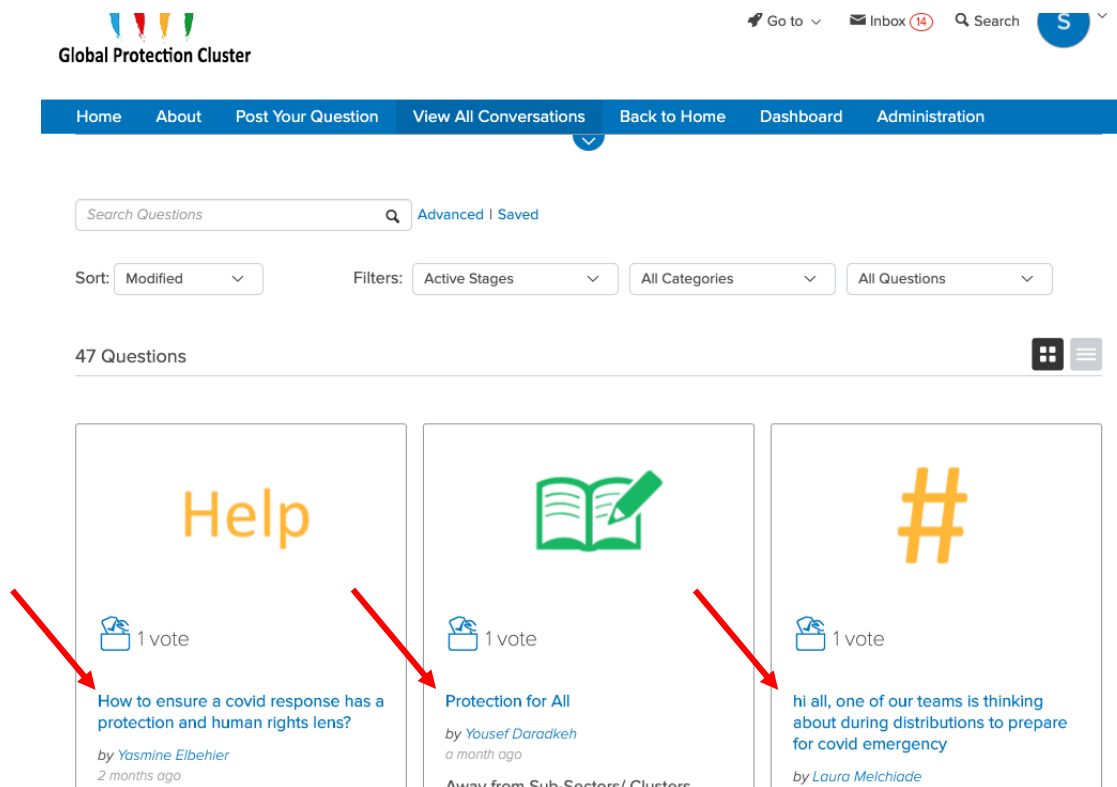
Global Protection Cluster

Go to Inbox 14 Search S

Home About Post Your Question View All Conversations Back to Home Dashboard Administration

Search Questions Advanced | Saved

Sort: Modified Filters: Active Stages All Categories All Questions

47 Questions

Help

1 vote

How to ensure a covid response has a protection and human rights lens?

by Yasmine Elbehier

2 months ago

1 vote

Protection for All

by Yousef Daradkeh

a month ago

Away from Sub-Sectors/ Clusters

#

1 vote

hi all, one of our teams is thinking about during distributions to prepare for covid emergency

by Laura Melchiade